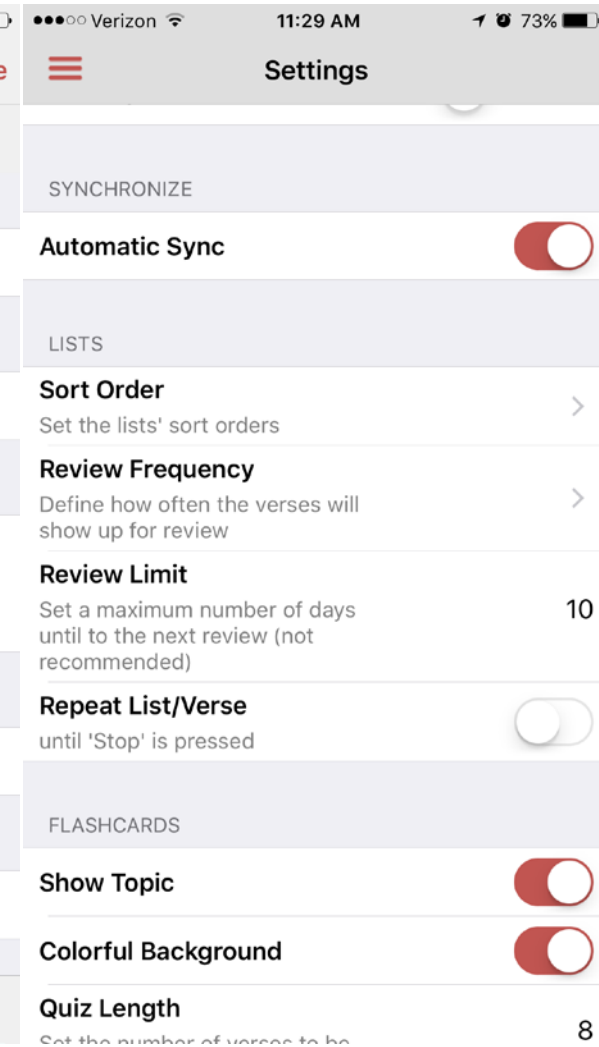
●●●○○ Verizon 11:29 AM 73%

Settings

SYNCHRONIZE

Automatic Sync

LISTS

Sort Order
Set the lists' sort orders

Review Frequency
Define how often the verses will show up for review

Review Limit
Set a maximum number of days until to the next review (not recommended)
10

Repeat List/Verse
until 'Stop' is pressed

FLASHCARDS

Show Topic

Colorful Background

Quiz Length
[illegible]
8